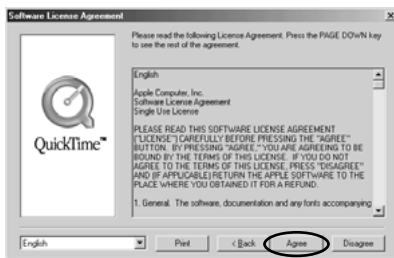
Software License Agreement

×

Please read the following License Agreement. Press the PAGE DOWN key to see the rest of the agreement.

QuickTime™

English

Apple Computer, Inc.
Software License Agreement
Single Use License

PLEASE READ THIS SOFTWARE LICENSE AGREEMENT ("LICENSE") CAREFULLY BEFORE PRESSING THE "AGREE" BUTTON. BY PRESSING "AGREE," YOU ARE AGREEING TO BE BOUND BY THE TERMS OF THIS LICENSE. IF YOU DO NOT AGREE TO THE TERMS OF THIS LICENSE, PRESS "DISAGREE" AND (IF APPLICABLE) RETURN THE APPLE SOFTWARE TO THE PLACE WHERE YOU OBTAINED IT FOR A REFUND.

1. General. The software, documentation and any fonts accompanying

English

Print

< Back

Agree

Disagree